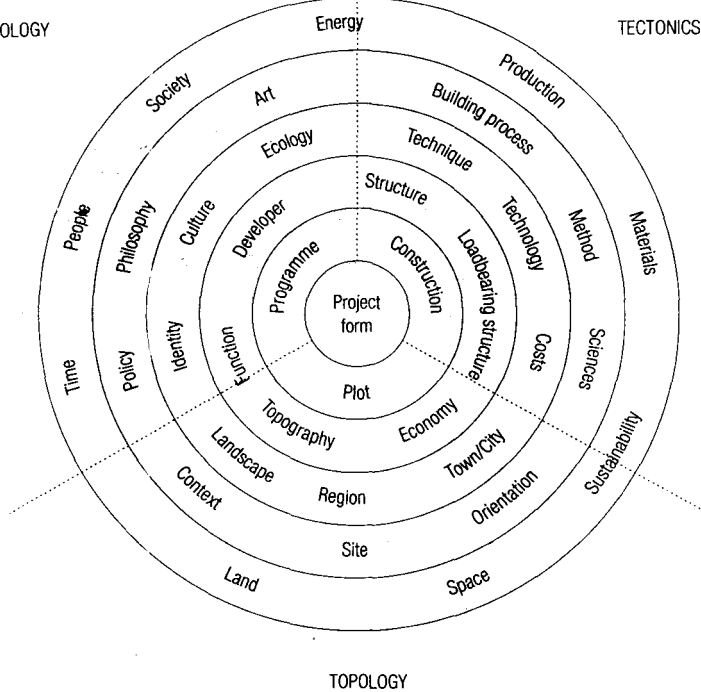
OLOGY

TECTONICS

Energy

Society

Production

Art

Building process

Ecology

Technique

People

Philosophy

Culture

Developer

Structure

Technology

Method

Materials

Programme

Construction

Loadbearing structure

Project form

Identity

Function

Costs

Sciences

Time

Policy

Plot

Topography

Economy

Sustainability

Landscape

Town/City

Context

Region

Orientation

Site

Land

Space

TOPOLOGY